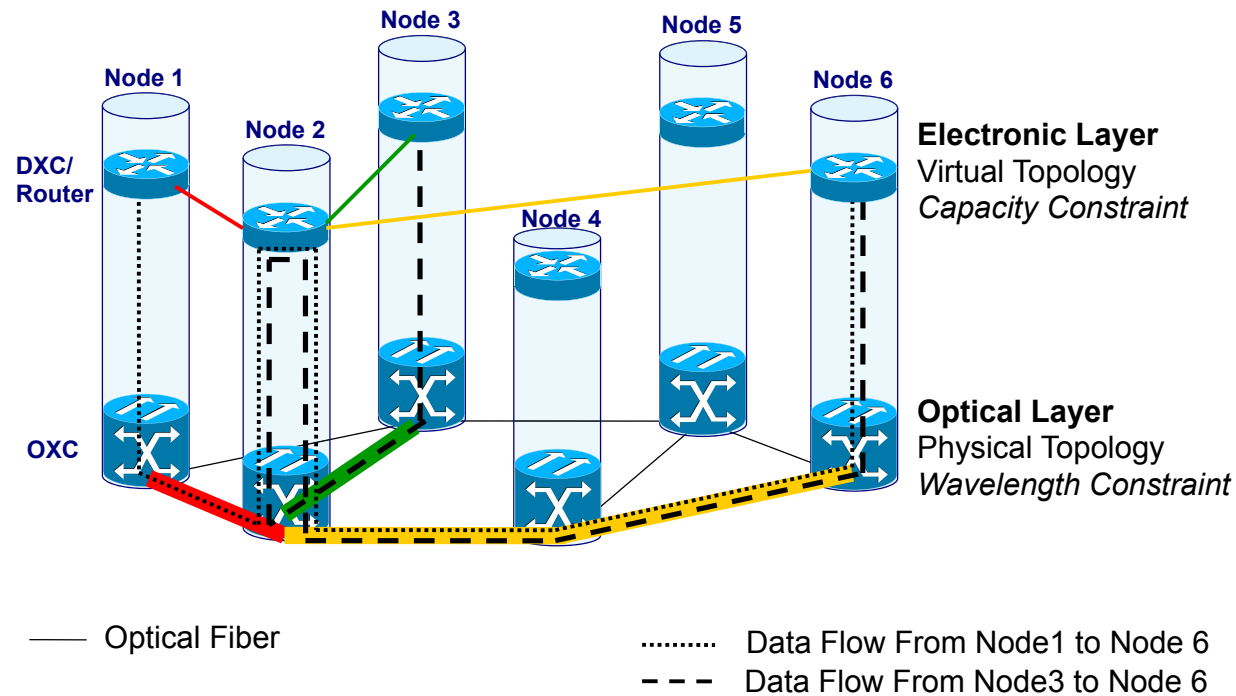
Node 1

Node 2

Node 3

Node 4

Node 5

Node 6

DXC/ Router

OXC

**Electronic Layer**
Virtual Topology
*Capacity Constraint*

**Optical Layer**
Physical Topology
*Wavelength Constraint*

Optical Fiber

Data Flow From Node1 to Node 6

Data Flow From Node3 to Node 6